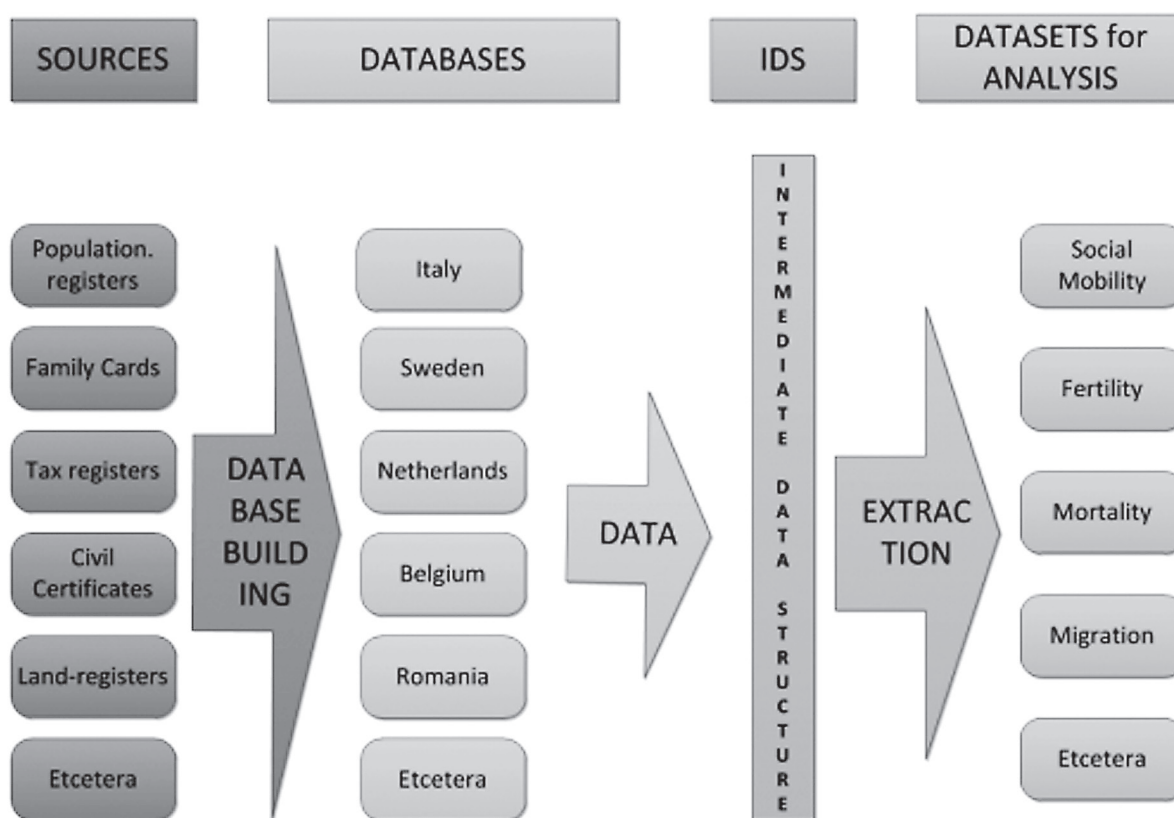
SOURCES

DATABASES

IDS

DATASETS for ANALYSIS

Population. registers

Family Cards

Tax registers

Civil Certificates

Land-registers

Etcetera

DATA BASE BUILD ING

Italy

Sweden

Netherlands

Belgium

Romania

Etcetera

DATA

I N T E R M E D I A T E D A T A S T R U C T U R E

EXTRAC TION

Social Mobility

Fertility

Mortality

Migration

Etcetera